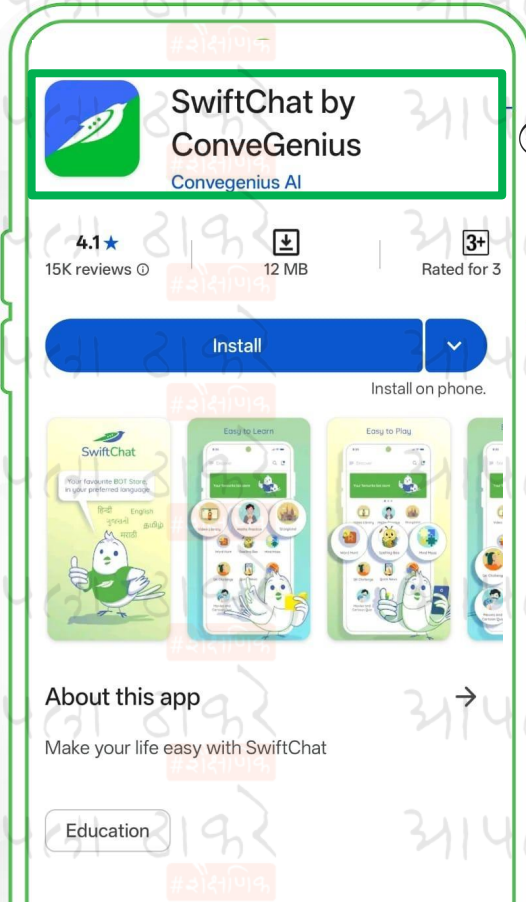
SwiftChat by ConveGenius
Convegenius AI

4.1★
15K reviews ⓘ

12 MB

3+
Rated for 3

Install

Install on phone.

SwiftChat
Your favourite BOT Store, in your preferred language
हिंदी English ગુજરાતી தமிழ் मराठी

Easy to Learn

Easy to Play

About this app

Make your life easy with SwiftChat

Education